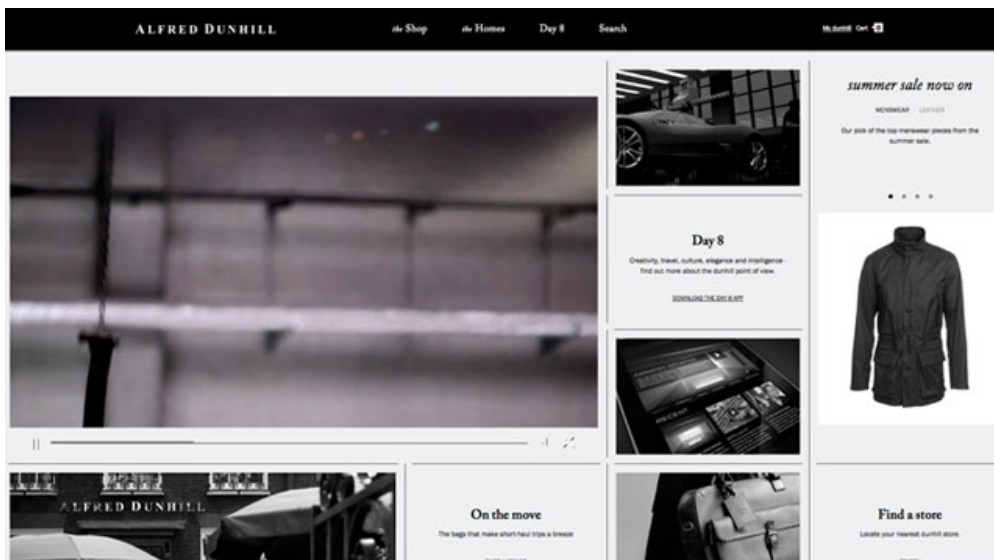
ALFRED DUNHILL

the Shop the Homes Day 8 Search

My dunhill Cart

summer sale now on

MENSWEAR LEATHER

Our pick of the top menswear pieces from the summer sale.

Day 8

Creativity, travel, culture, elegance and intelligence - find out more about the dunhill point of view.

DOWNLOAD THE DAY 8 APP

ALFRED DUNHILL

On the move

The bags that make short-haul trips a breeze

Find a store

Locate your nearest dunhill store.